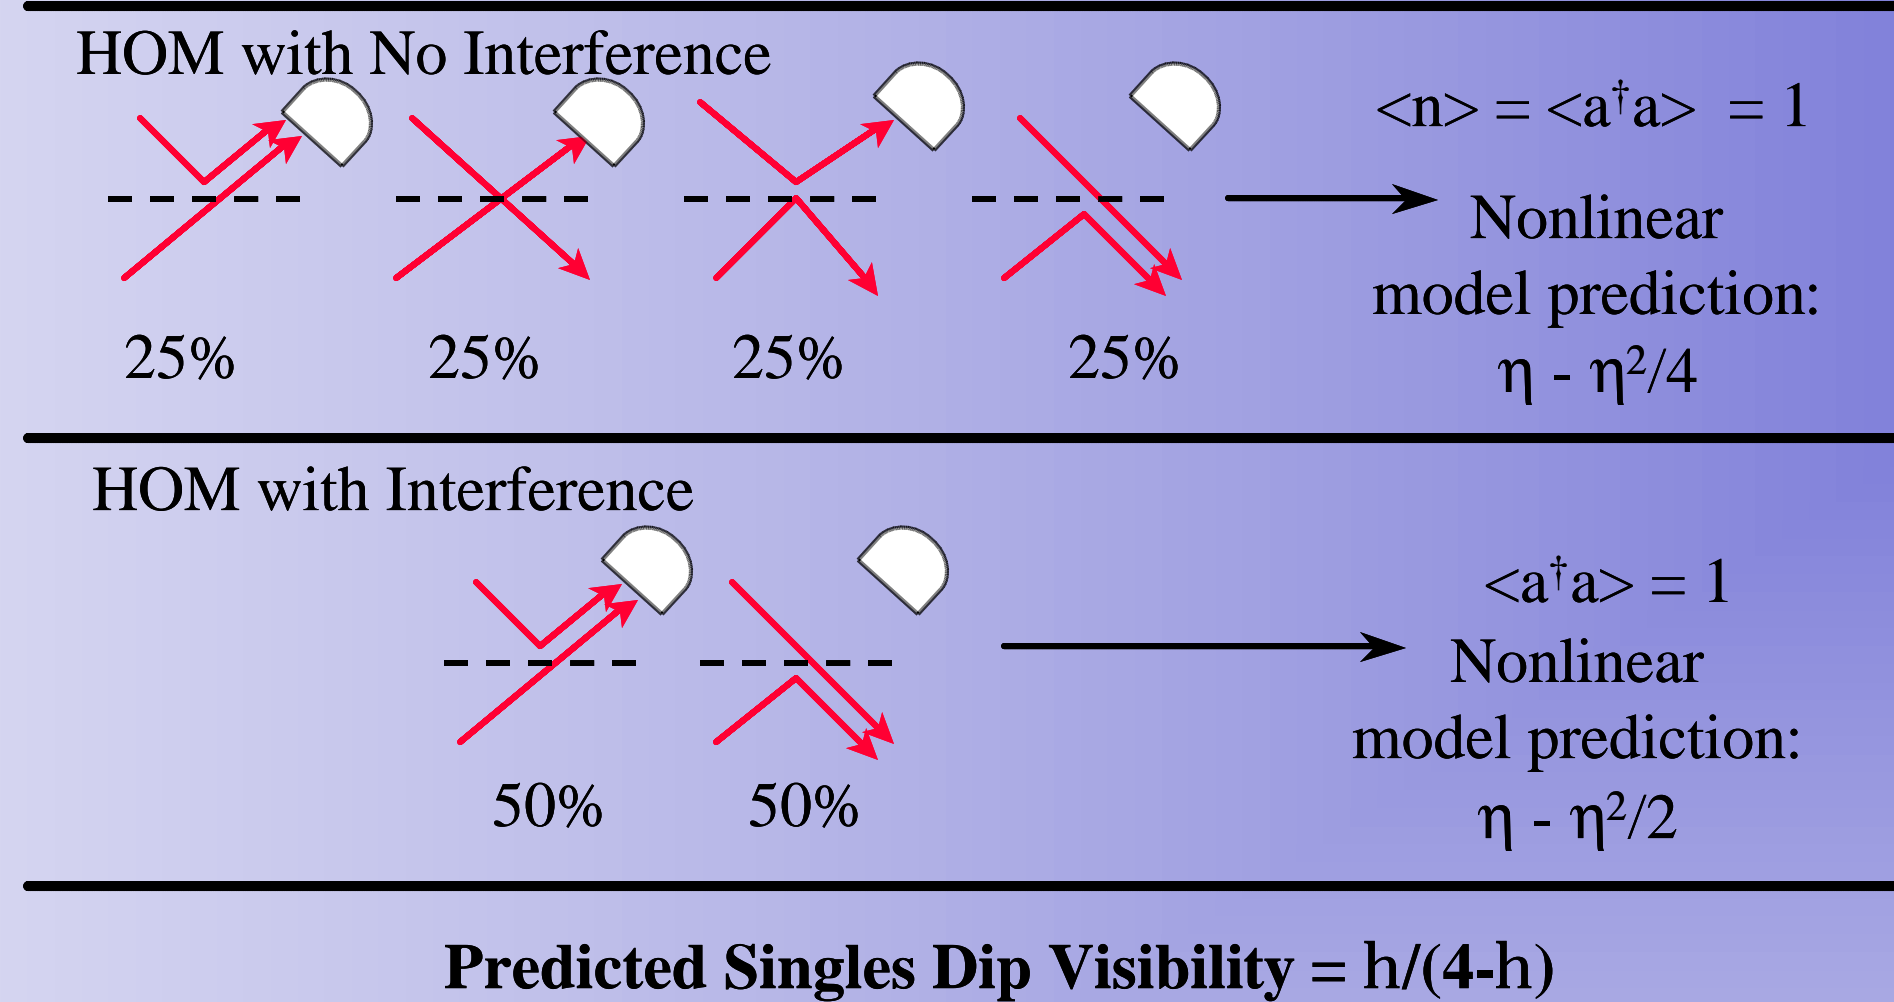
HOM with No Interference

25%

25%

25%

25%

$<n> = <a^\dagger a> = 1$

Nonlinear model prediction:

$\eta - \eta^2/4$

HOM with Interference

50%

50%

$<a^\dagger a> = 1$

Nonlinear model prediction:

$\eta - \eta^2/2$

**Predicted Singles Dip Visibility = h/(4-h)**